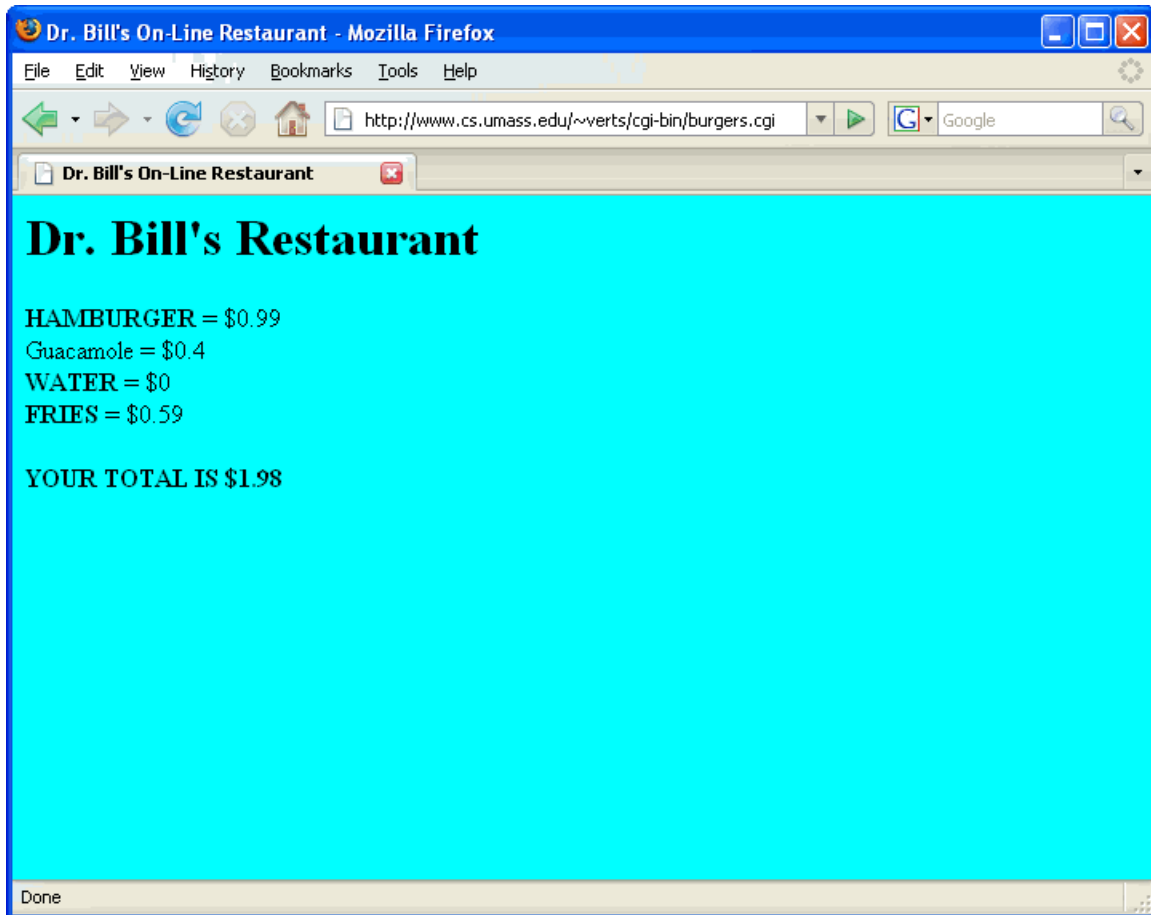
Dr. Bill's On-Line Restaurant - Mozilla Firefox

File Edit View History Bookmarks Tools Help

http://www.cs.umass.edu/~verts/cgi-bin/burgers.cgi

Google

Dr. Bill's On-Line Restaurant

# Dr. Bill's Restaurant

HAMBURGER = \$0.99
Guacamole = \$0.4
WATER = \$0
FRIES = \$0.59

YOUR TOTAL IS \$1.98

Done